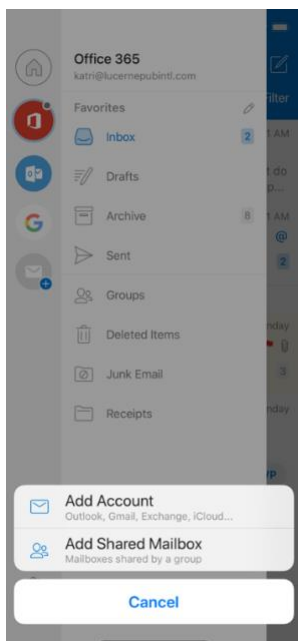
Office 365
katri@lucernepubintl.com

Favorites

Inbox 2

Drafts

Archive 8

Sent

Groups

Deleted Items

Junk Email

Receipts

Filter

AM

t do

p...

AM

@

2

nday

3

nday

Add Account
Outlook, Gmail, Exchange, iCloud...

Add Shared Mailbox
Mailboxes shared by a group

Cancel